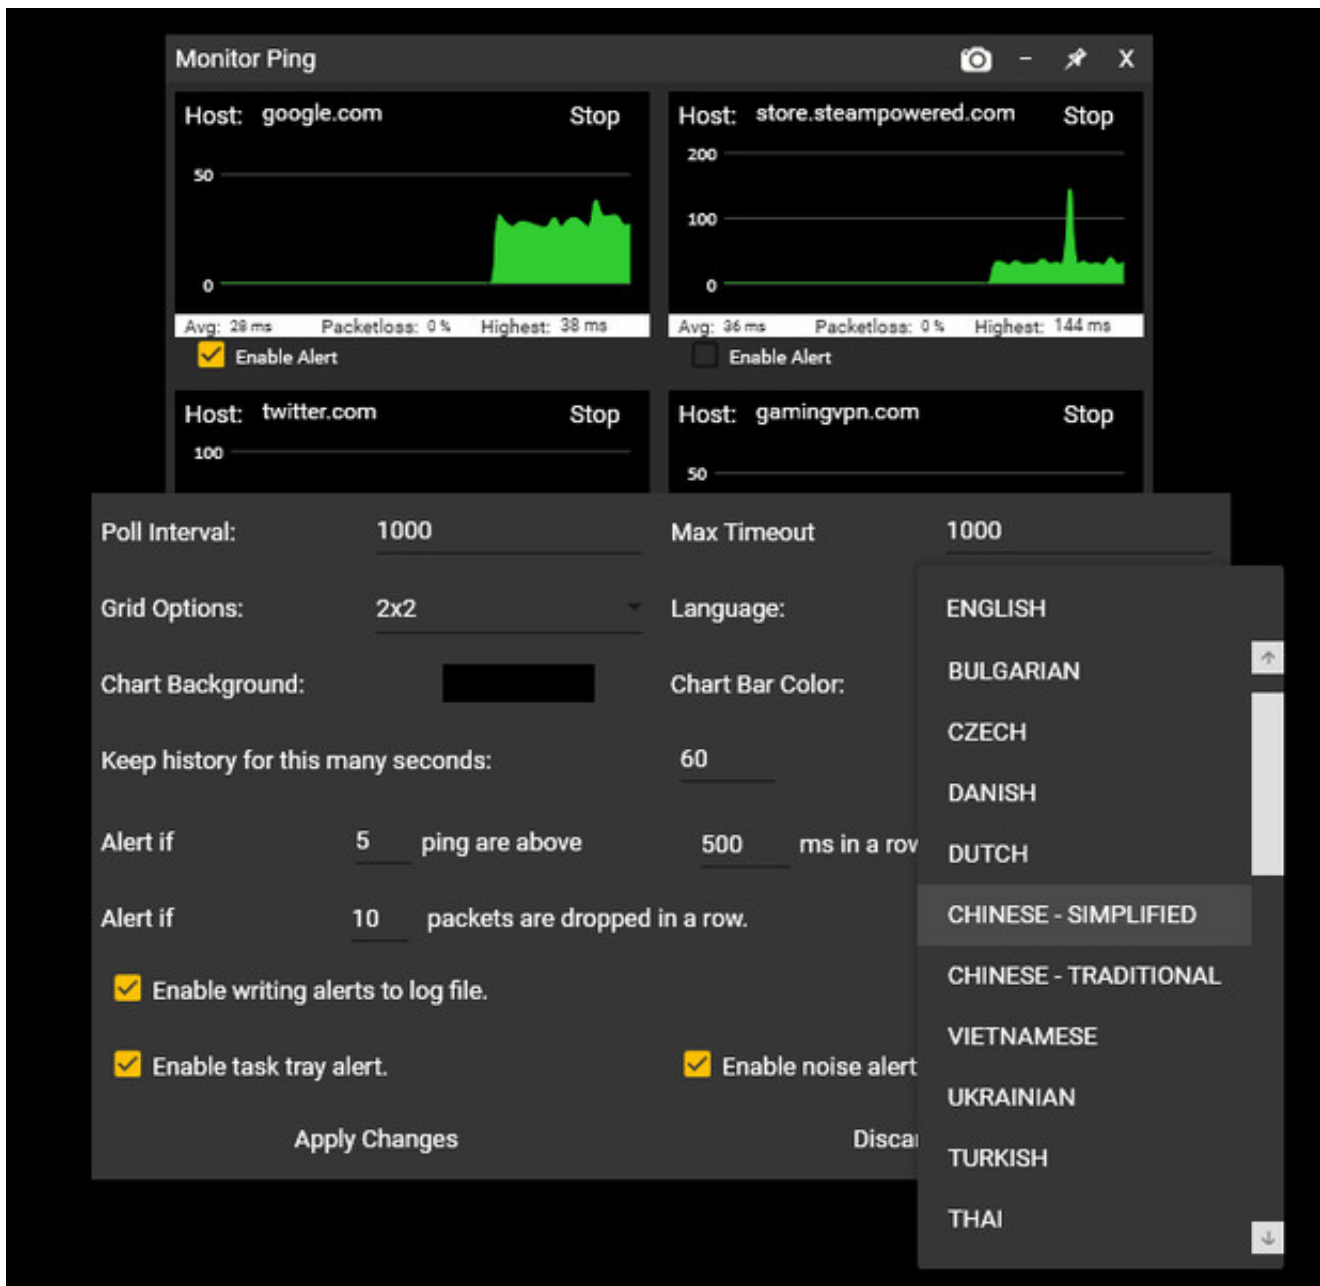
Monitor Ping

- X

Host: google.com Stop

50

0

Avg: 28 ms Packetloss: 0 % Highest: 38 ms

Enable Alert

Host: store.steampowered.com Stop

200

100

0

Avg: 36 ms Packetloss: 0 % Highest: 144 ms

Enable Alert

Host: twitter.com Stop

100

Host: gamingvpn.com Stop

50

Poll Interval: 1000

Max Timeout 1000

Grid Options: 2x2

Language:

Chart Background:

Chart Bar Color:

Keep history for this many seconds: 60

Alert if 5 ping are above 500 ms in a rov

Alert if 10 packets are dropped in a row.

Enable writing alerts to log file.

Enable task tray alert.

Enable noise alert

Apply Changes

Discar

ENGLISH
BULGARIAN
CZECH
DANISH
DUTCH
CHINESE - SIMPLIFIED
CHINESE - TRADITIONAL
VIETNAMESE
UKRAINIAN
TURKISH
THAI